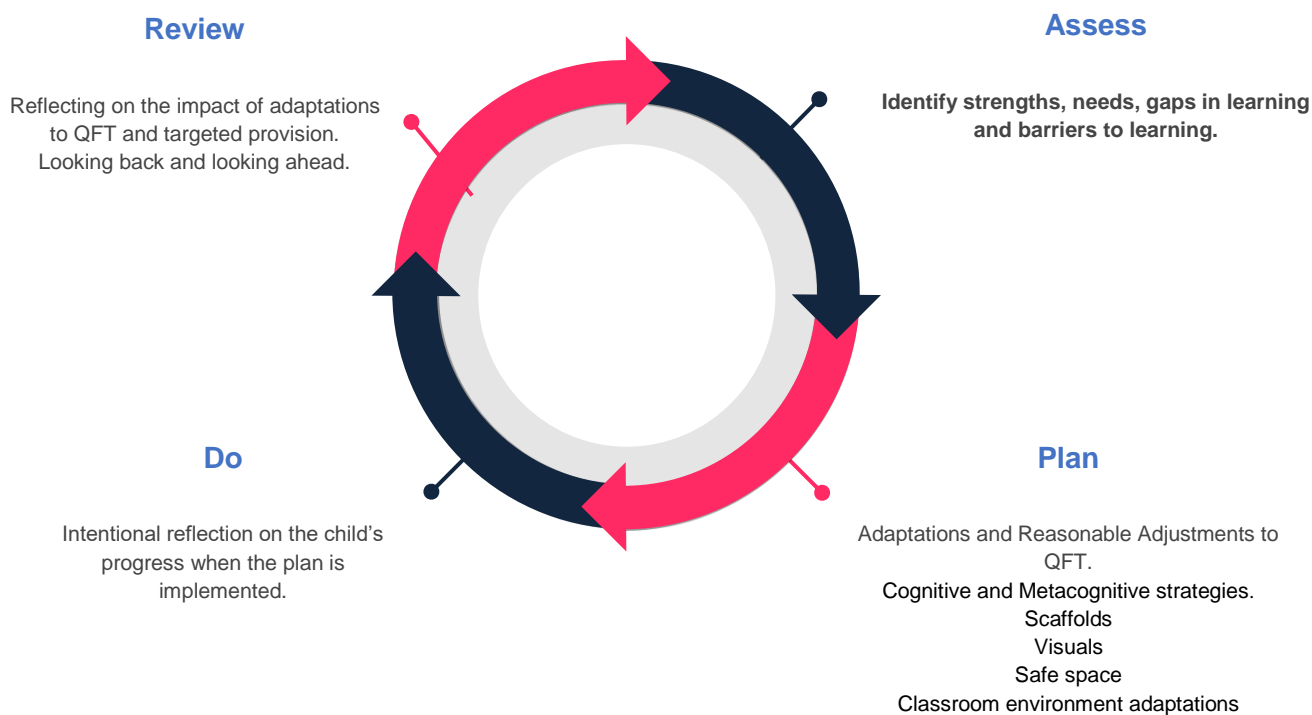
Review

Reflecting on the impact of adaptations to QFT and targeted provision. Looking back and looking ahead.

Assess

Identify strengths, needs, gaps in learning and barriers to learning.

Do

Intentional reflection on the child's progress when the plan is implemented.

Plan

Adaptations and Reasonable Adjustments to QFT.
Cognitive and Metacognitive strategies.
Scaffolds
Visuals
Safe space
Classroom environment adaptations